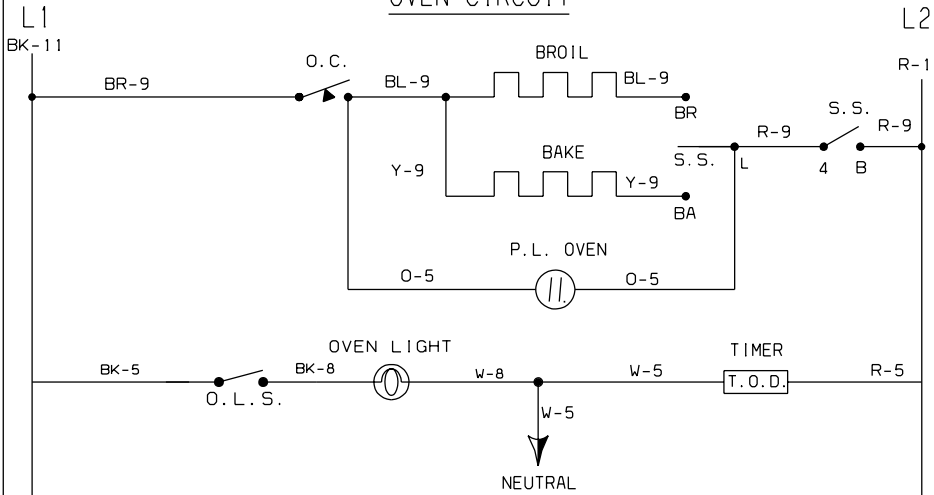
OVEN CIRCUIT

L1

L2

BK-11

R-1

BR-9

O.C.

BL-9

BROIL

BL-9

BR

R-9

S.S.

R-9

Y-9

BAKE

S.S.

L

4

B

Y-9

BA

P.L. OVEN

O-5

O-5

OVEN LIGHT

TIMER

BK-5

BK-8

W-8

W-5

T.O.D.

R-5

O.L.S.

W-5

NEUTRAL